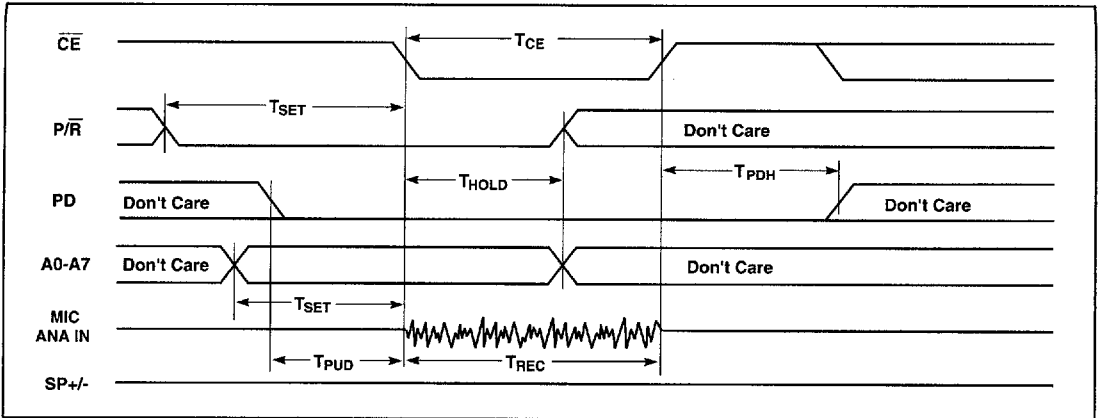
$\overline{CE}$

$T_{CE}$

$P/\overline{R}$

$T_{SET}$

Don't Care

$T_{HOLD}$

$T_{PDH}$

PD

Don't Care

Don't Care

A0-A7

Don't Care

Don't Care

$T_{SET}$

MIC ANA IN

$T_{PUD}$

$T_{REC}$

SP+/-